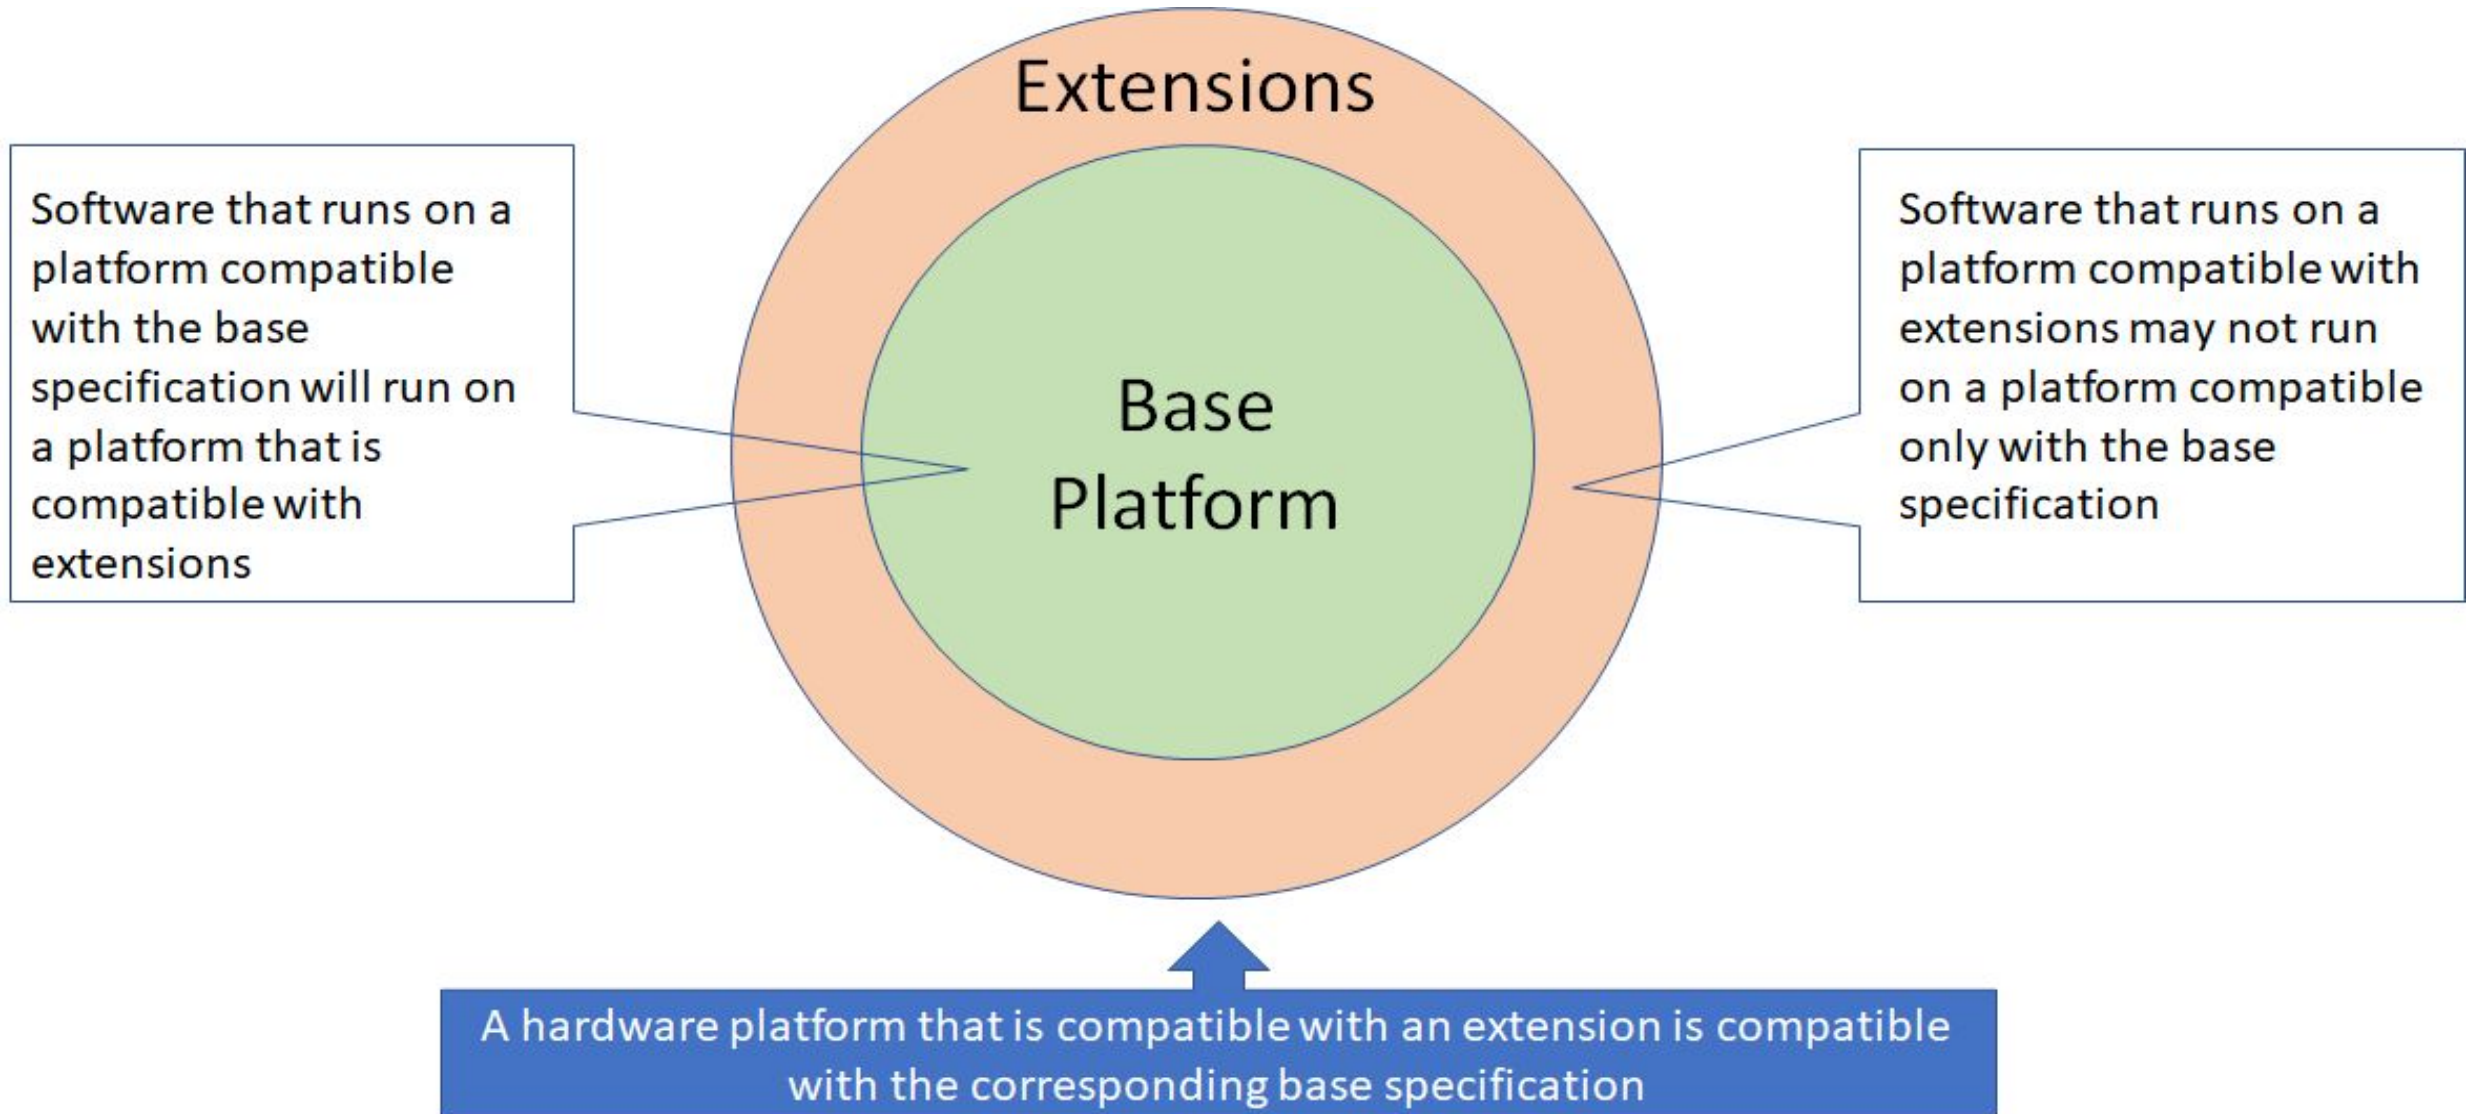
Extensions

Software that runs on a platform compatible with the base specification will run on a platform that is compatible with extensions

Base Platform

Software that runs on a platform compatible with extensions may not run on a platform compatible only with the base specification

A hardware platform that is compatible with an extension is compatible with the corresponding base specification